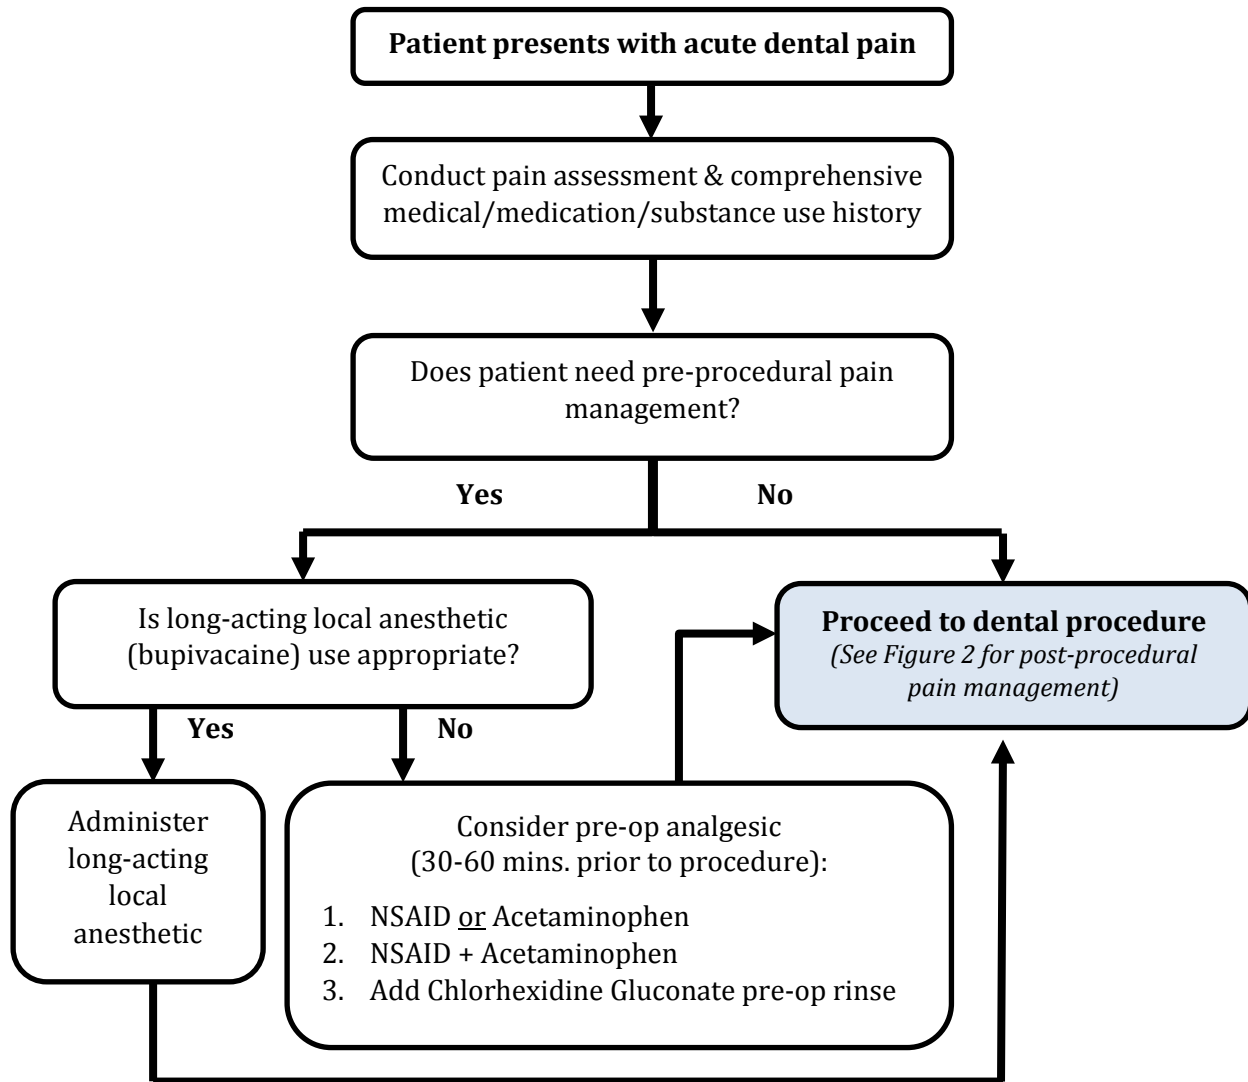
Patient presents with acute dental pain

Conduct pain assessment & comprehensive medical/medication/substance use history

Does patient need pre-procedural pain management?

Yes

No

Is long-acting local anesthetic (bupivacaine) use appropriate?

Proceed to dental procedure
(See Figure 2 for post-procedural pain management)

Yes

No

Administer long-acting local anesthetic

Consider pre-op analgesic (30-60 mins. prior to procedure):

1. NSAID or Acetaminophen
2. NSAID + Acetaminophen
3. Add Chlorhexidine Gluconate pre-op rinse